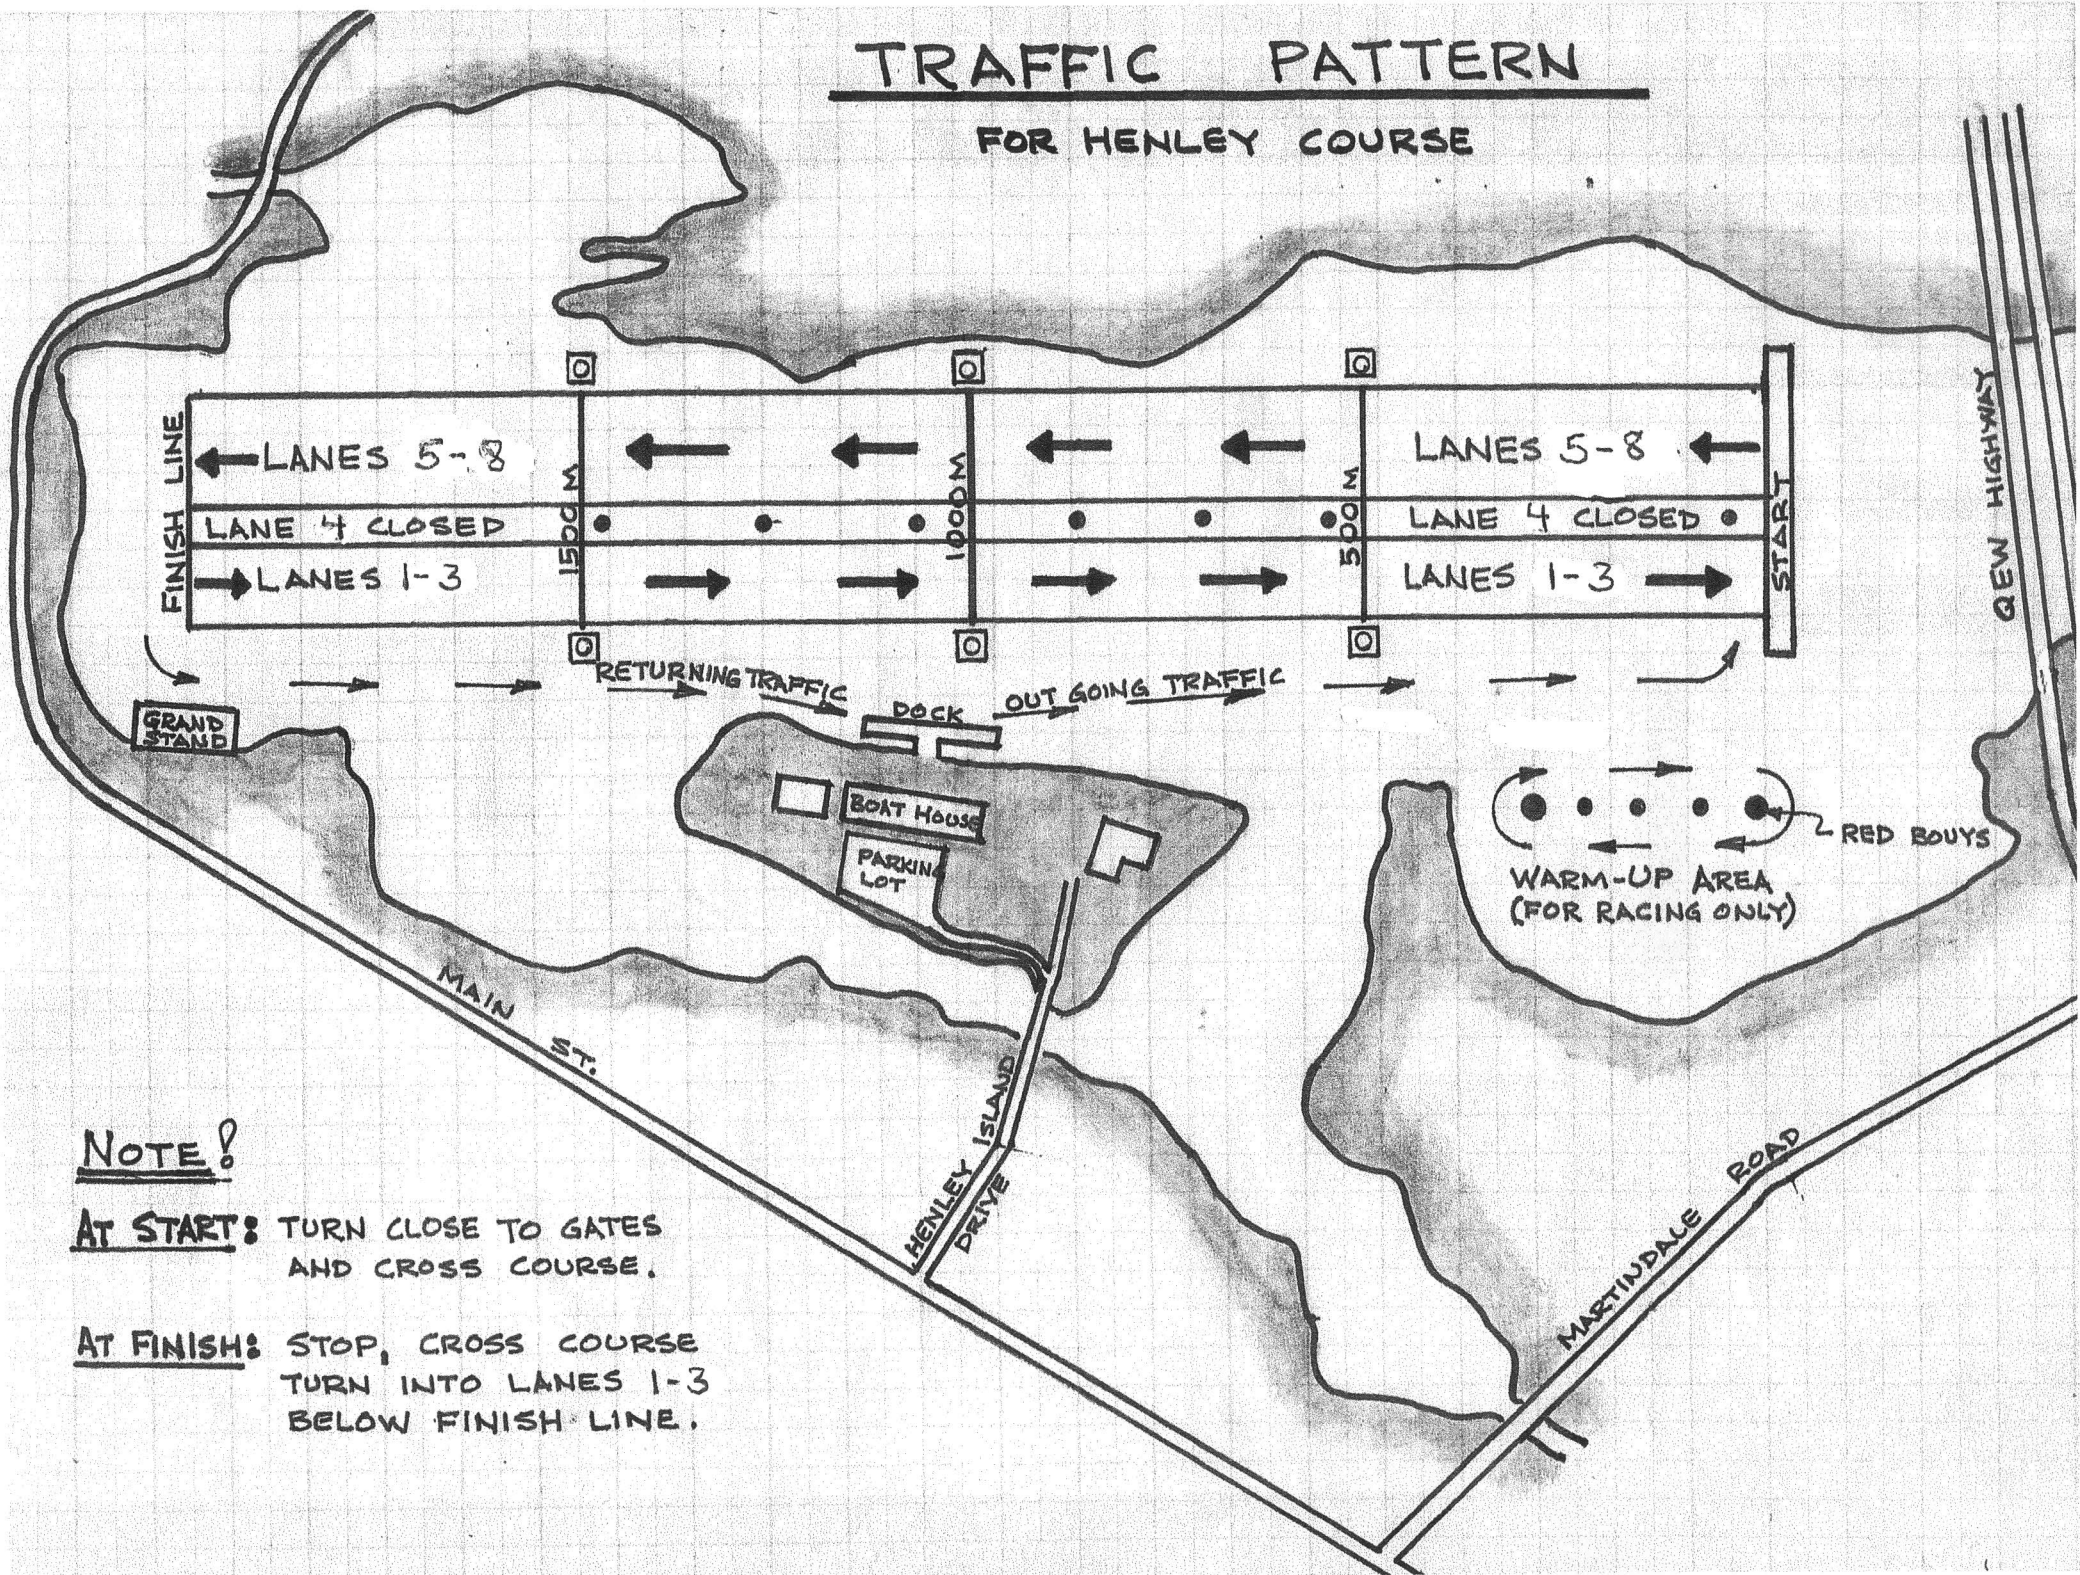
TRAFFIC PATTERN

FOR HENLEY COURSE

FINISH LINE

LANES 5-8

LANE 4 CLOSED

LANES 1-3

1500 M

1000 M

500 M

LANES 5-8

LANE 4 CLOSED

LANES 1-3

START

QEW HIGHWAY

GRAND STAND

RETURNING TRAFFIC

DOCK

OUT GOING TRAFFIC

BOAT HOUSE

PARKING LOT

RED BOUYS

WARM-UP AREA (FOR RACING ONLY)

MAIN ST.

HENLEY ISLAND DRIVE

MARTINDALE ROAD

NOTE!

AT START: TURN CLOSE TO GATES AND CROSS COURSE.

AT FINISH: STOP, CROSS COURSE TURN INTO LANES 1-3 BELOW FINISH LINE.